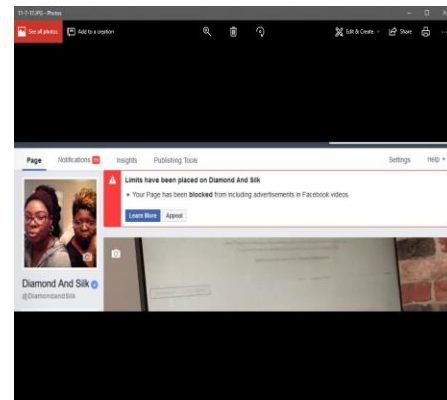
11-7-17.JPG - Photos

See all photos
Add to a creation
Edit & Create
Share

Page
Notifications
Insights
Publishing Tools
Settings
Help

Limits have been placed on Diamond And Silk
• Your Page has been blocked from including advertisements in Facebook videos.
Learn More
Appeal

Diamond And Silk
@DiamondandSilk